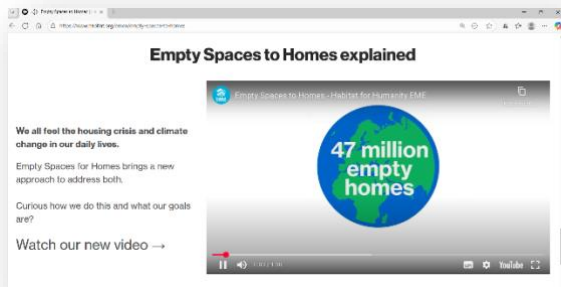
Empty Spaces to Homes explained

We all feel the housing crisis and climate change in our daily lives.

Empty Spaces for Homes brings a new approach to address both.

Curious how we do this and what our goals are?

Watch our new video →

Empty Spaces to Homes - Habitat for Humanity EME

47 million empty homes

YouTube